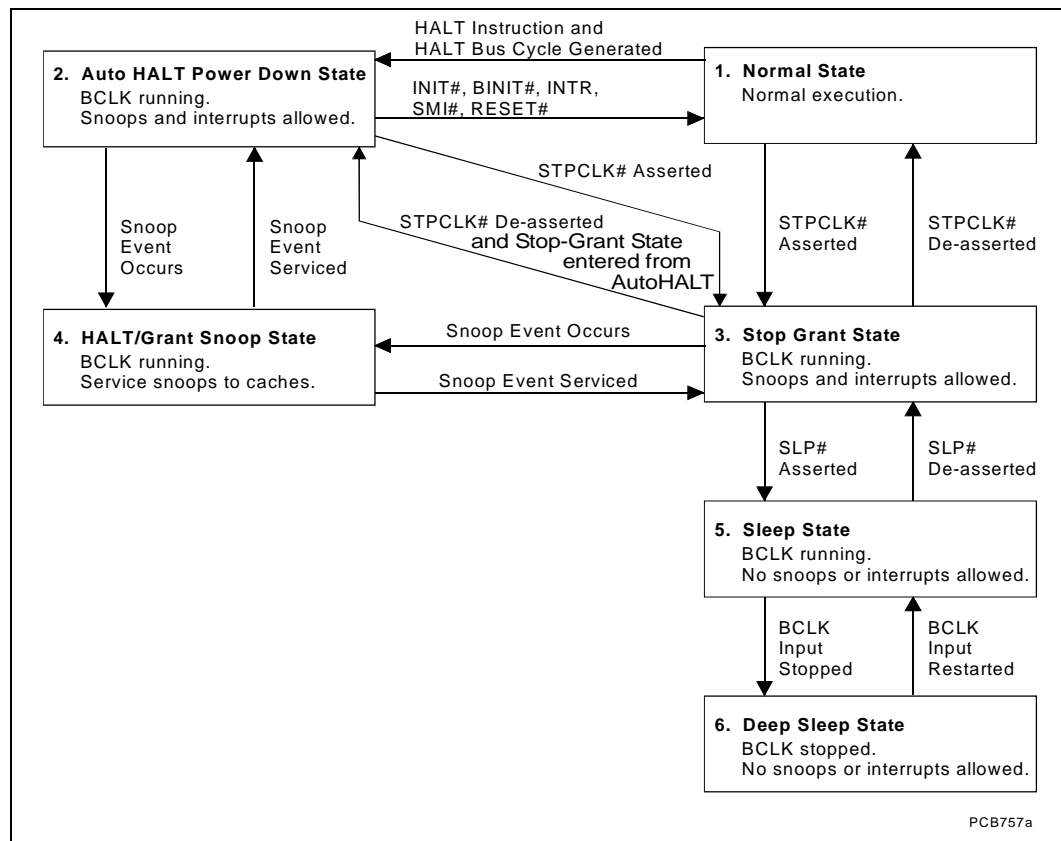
HALT Instruction and HALT Bus Cycle Generated

2. Auto HALT Power Down State
BCLK running.
Snoops and interrupts allowed.

INIT#, BINIT#, INTR, SMI#, RESET#

1. Normal State
Normal execution.

STPCLK# Asserted

STPCLK# De-asserted and Stop-Grant State entered from AutoHALT

Snoop Event Occurs

Snoop Event Serviced

STPCLK# Asserted

STPCLK# De-asserted

4. HALT/Grant Snoop State
BCLK running.
Service snoops to caches.

Snoop Event Occurs

Snoop Event Serviced

3. Stop Grant State
BCLK running.
Snoops and interrupts allowed.

SLP# Asserted

SLP# De-asserted

5. Sleep State
BCLK running.
No snoops or interrupts allowed.

BCLK Input Stopped

BCLK Input Restarted

6. Deep Sleep State
BCLK stopped.
No snoops or interrupts allowed.

PCB757a